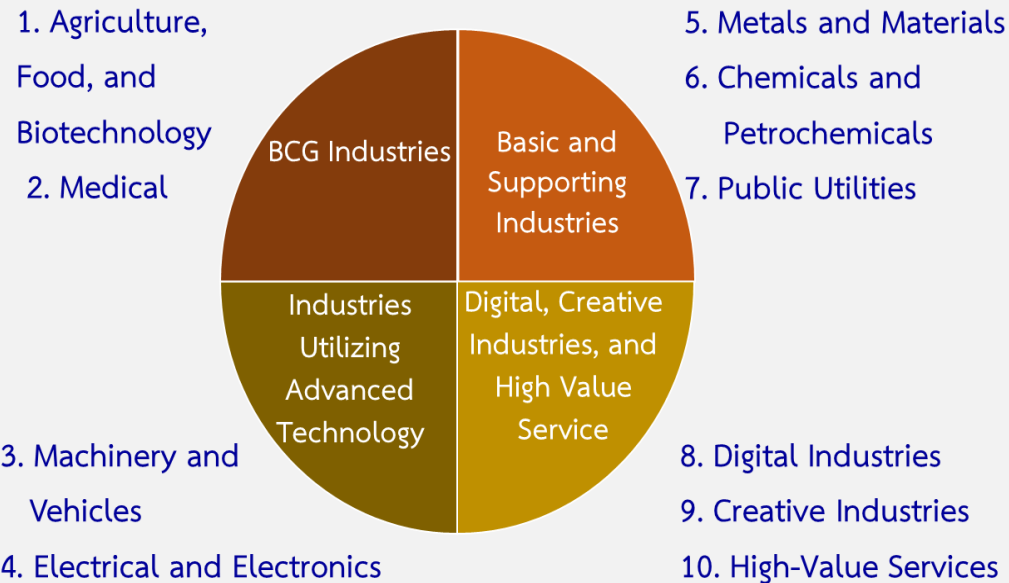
1. Agriculture, Food, and Biotechnology

2. Medical

BCG Industries

Basic and Supporting Industries

5. Metals and Materials

6. Chemicals and Petrochemicals

7. Public Utilities

Industries Utilizing Advanced Technology

Digital, Creative Industries, and High Value Service

3. Machinery and Vehicles

4. Electrical and Electronics

8. Digital Industries

9. Creative Industries

10. High-Value Services